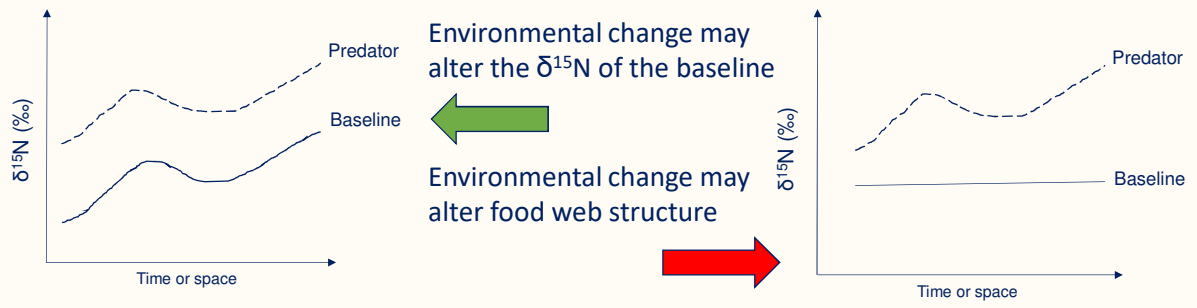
$\delta^{15}N$ (‰)

Predator

Baseline

Time or space

Environmental change may alter the $\delta^{15}N$ of the baseline

Environmental change may alter food web structure

$\delta^{15}N$ (‰)

Predator

Baseline

Time or space